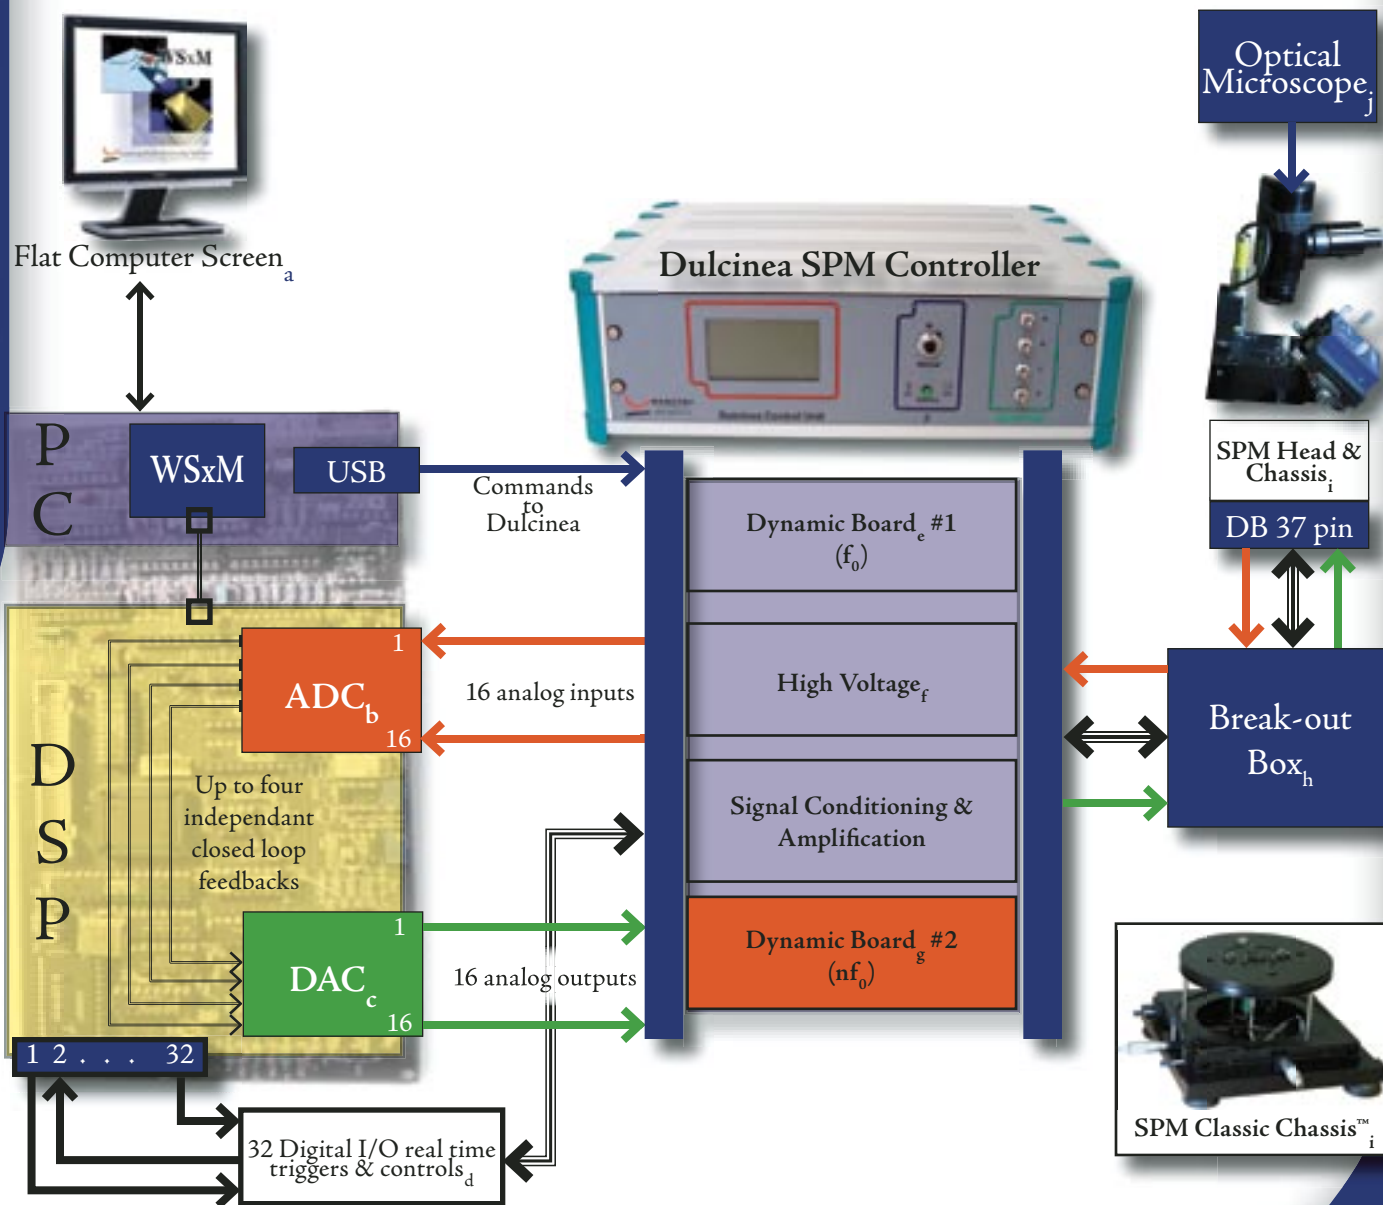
WSxM

Flat Computer Screen$_a$

Optical Microscope$_j$

Dulcinea SPM Controller

P C

WSxM

USB

Commands to Dulcinea

SPM Head & Chassis$_i$

DB 37 pin

Dynamic Board$_e$ #1 ($f_0$)

High Voltage$_f$

Signal Conditioning & Amplification

Dynamic Board$_g$ #2 ($nf_0$)

Break-out Box$_h$

D S P

1

ADC$_b$

16

16 analog inputs

Up to four independant closed loop feedbacks

1

DAC$_c$

16

16 analog outputs

1 2 . . . 32

32 Digital I/O real time triggers & controls$_d$

SPM Classic Chassis™$_i$